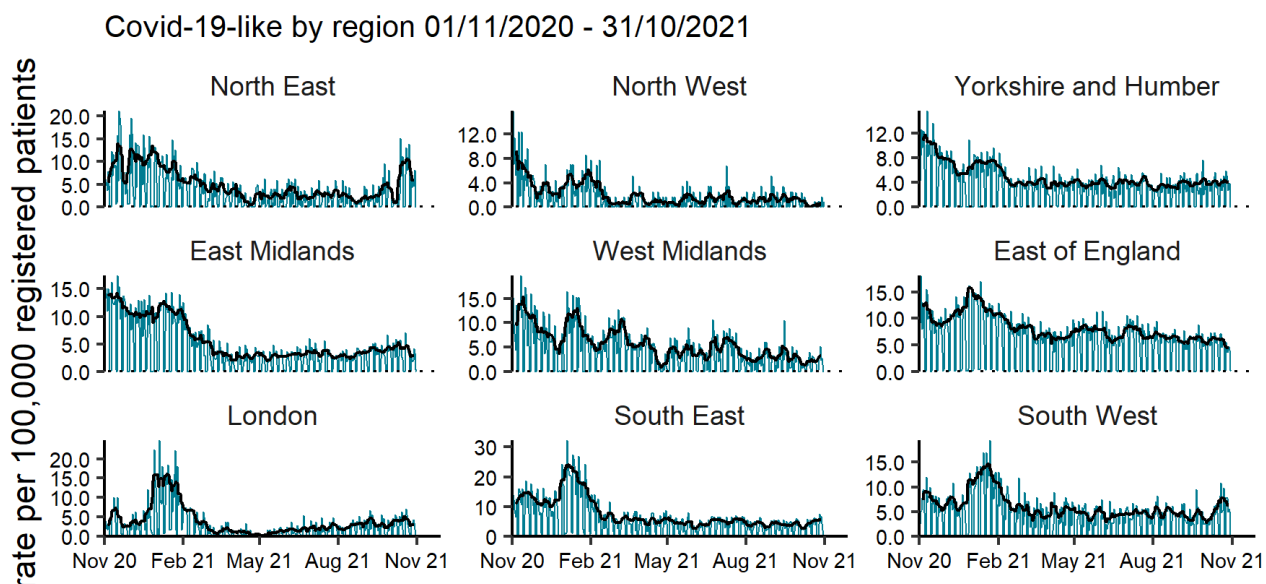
Covid-19-like by region 01/11/2020 - 31/10/2021

rate per 100,000 registered patients

North East
20.0
15.0
10.0
5.0
0.0

North West
12.0
8.0
4.0
0.0

Yorkshire and Humber
12.0
8.0
4.0
0.0

East Midlands
15.0
10.0
5.0
0.0

West Midlands
15.0
10.0
5.0
0.0

East of England
15.0
10.0
5.0
0.0

London
20.0
15.0
10.0
5.0
0.0
Nov 20 Feb 21 May 21 Aug 21 Nov 21

South East
30
20
10
0
Nov 20 Feb 21 May 21 Aug 21 Nov 21

South West
15.0
10.0
5.0
0.0
Nov 20 Feb 21 May 21 Aug 21 Nov 21